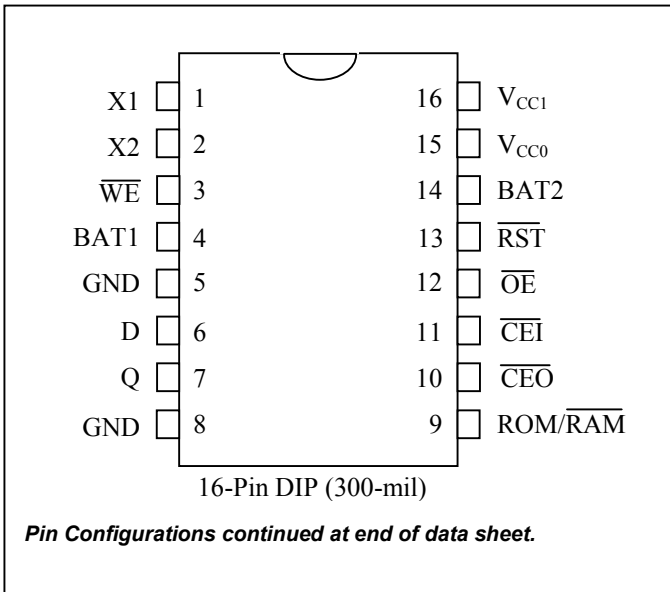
X1 1
X2 2
$\overline{WE}$ 3
BAT1 4
GND 5
D 6
Q 7
GND 8

16 $V_{CC1}$
15 $V_{CC0}$
14 BAT2
13 $\overline{RST}$
12 $\overline{OE}$
11 $\overline{CEI}$
10 $\overline{CEO}$
9 ROM/$\overline{RAM}$

16-Pin DIP (300-mil)

Pin Configurations continued at end of data sheet.